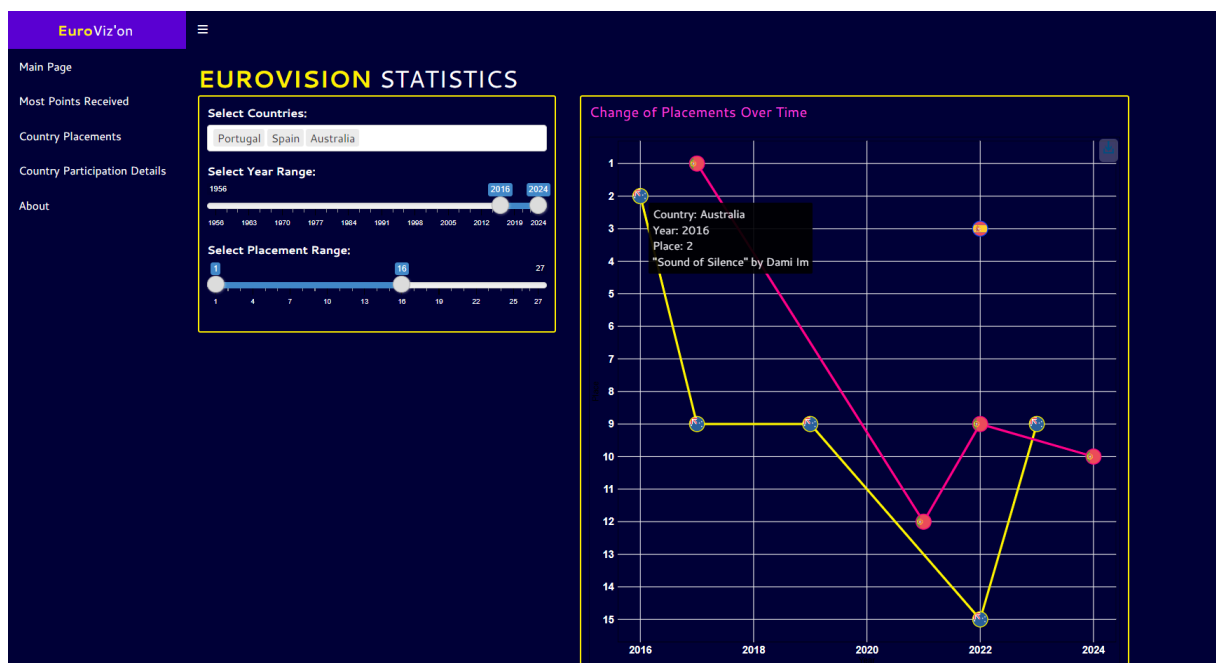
EuroViz'on

≡

Main Page

Most Points Received

Country Placements

Country Participation Details

About

EUROVISION STATISTICS

Select Countries:

Portugal Spain Australia

Select Year Range:

1956 2016 2024

1956 1963 1970 1977 1984 1991 1998 2005 2012 2019 2024

Select Placement Range:

1 16 27

1 4 7 10 13 16 19 22 25 27

Change of Placements Over Time

Country: Australia
Year: 2016
Place: 2
"Sound of Silence" by Dami Im

1
2
3
4
5
6
7
8
9
10
11
12
13
14
15

2016 2018 2020 2022 2024